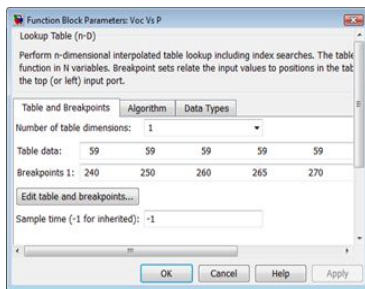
Function Block Parameters: Voc Vs P
Lookup Table (n-D)

Perform n-dimensional interpolated table lookup including index searches. The table function in N variables. Breakpoint sets relate the input values to positions in the tab the top (or left) input port.

Table and Breakpoints | Algorithm | Data Types

Number of table dimensions: 1

Table data: 59 59 59 59 59

Breakpoints 1: 240 250 260 265 270

Edit table and breakpoints...

Sample time (-1 for inherited): -1

OK | Cancel | Help | Apply